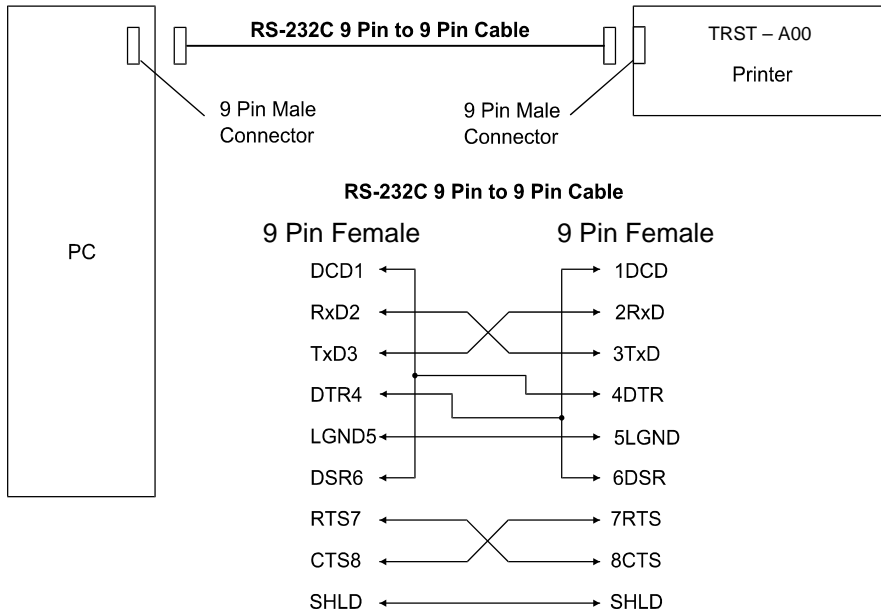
RS-232C 9 Pin to 9 Pin Cable

TRST – A00

Printer

9 Pin Male Connector

9 Pin Male Connector

PC

RS-232C 9 Pin to 9 Pin Cable

9 Pin Female

9 Pin Female

DCD1

1DCD

RxD2

2RxD

TxD3

3TxD

DTR4

4DTR

LGND5

5LGND

DSR6

6DSR

RTS7

7RTS

CTS8

8CTS

SHLD

SHLD